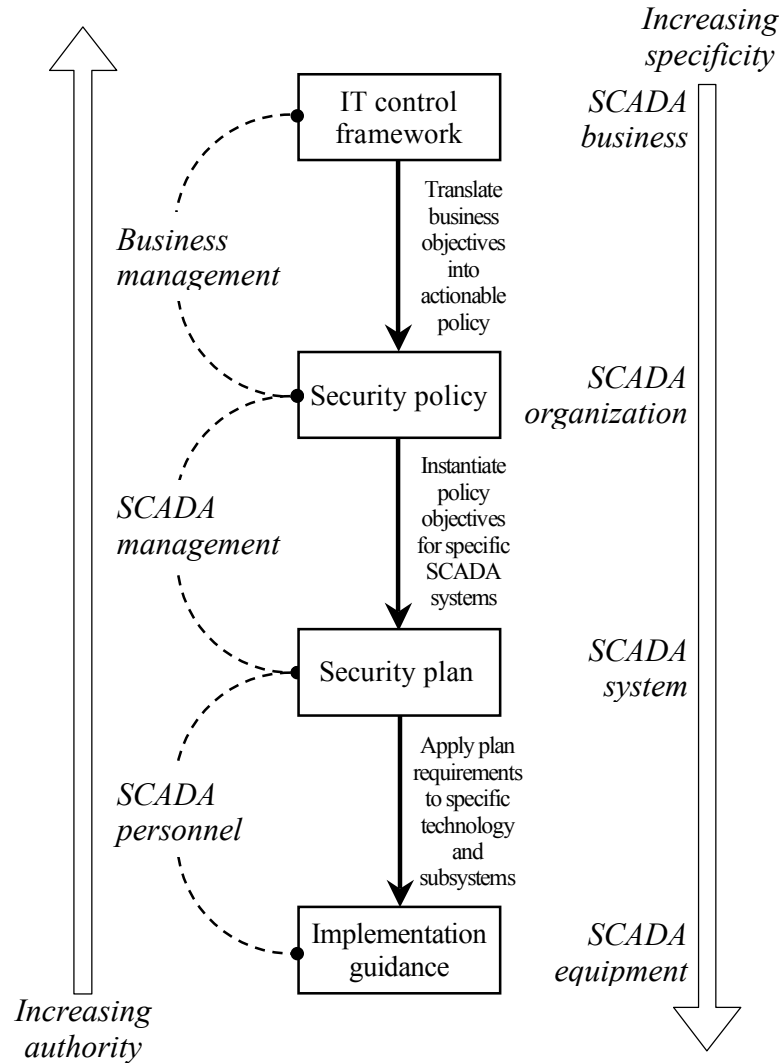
Increasing specificity

IT control framework

SCADA business

Translate business objectives into actionable policy

Business management

Security policy

SCADA organization

Instantiate policy objectives for specific SCADA systems

SCADA management

Security plan

SCADA system

Apply plan requirements to specific technology and subsystems

SCADA personnel

Implementation guidance

SCADA equipment

Increasing authority